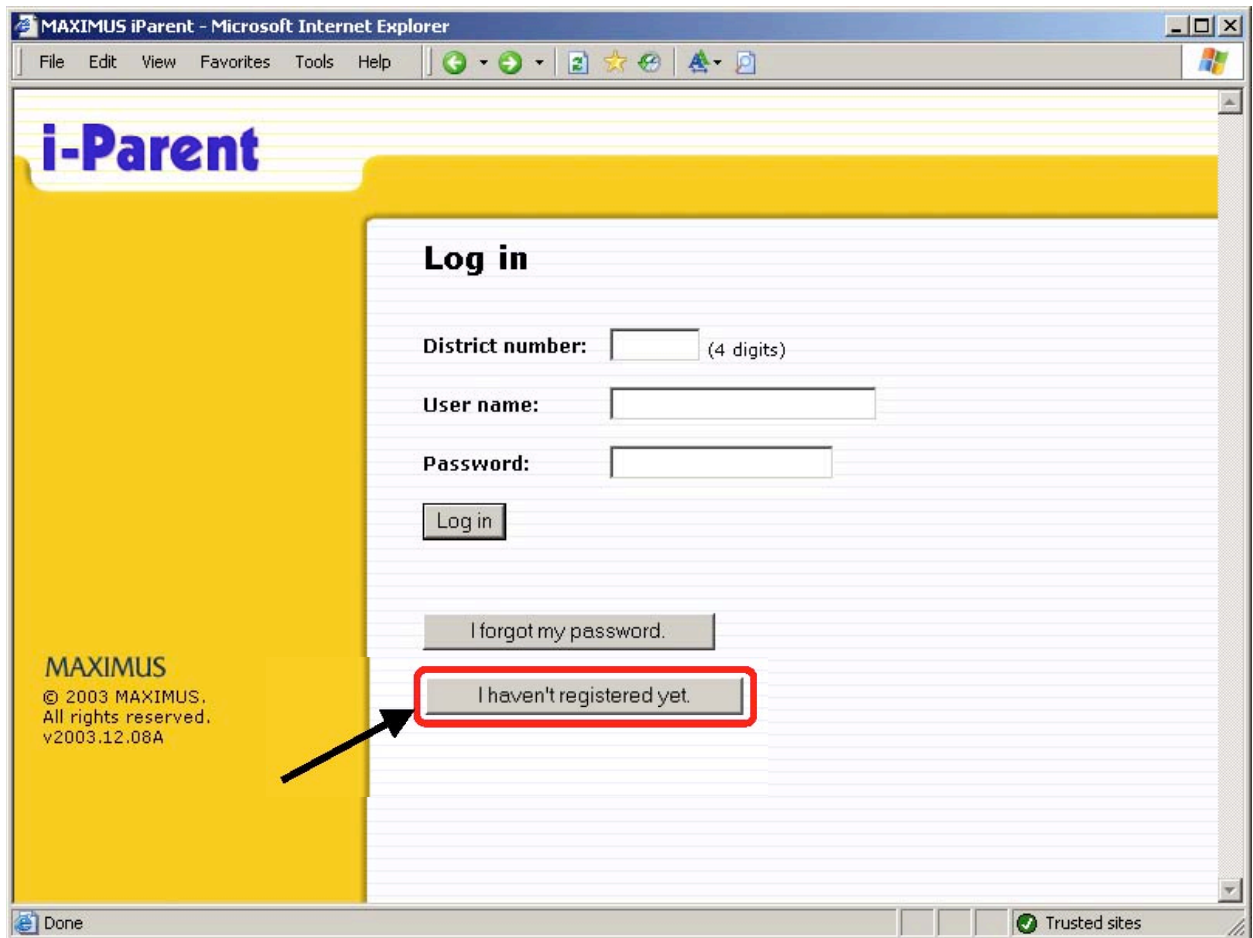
MAXIMUS iParent - Microsoft Internet Explorer

File Edit View Favorites Tools Help

i-Parent

Log in

District number: (4 digits)

User name:

Password:

Log in

I forgot my password.

I haven't registered yet.

MAXIMUS
© 2003 MAXIMUS.
All rights reserved.
v2003.12.08A

Done

Trusted sites